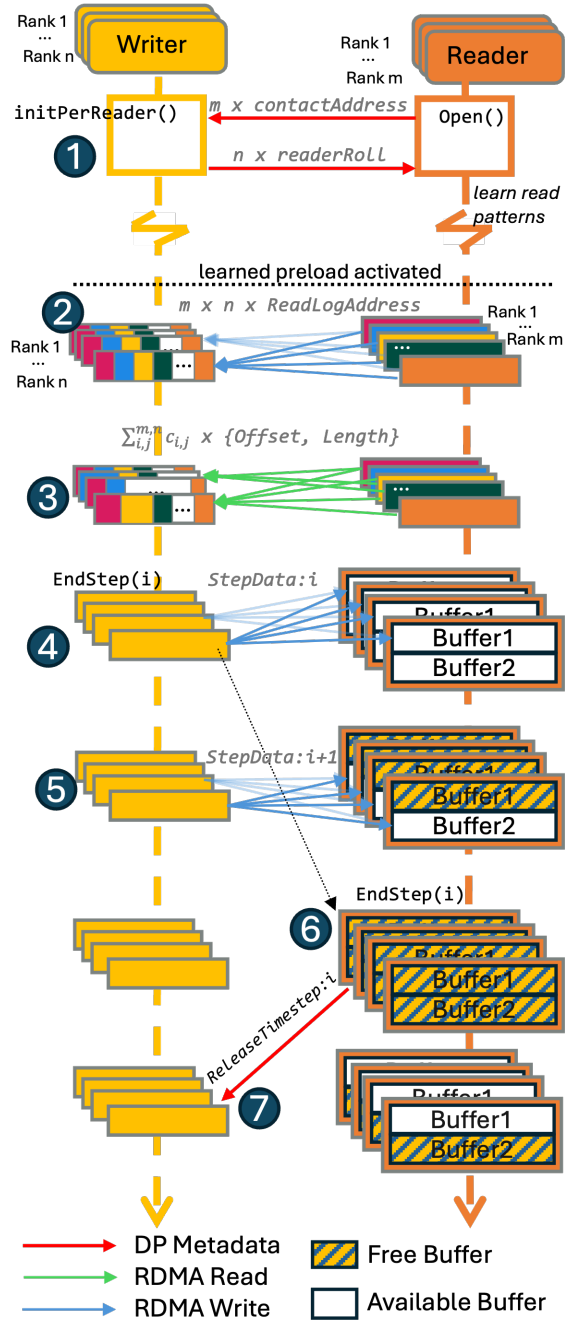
Rank 1
...
Rank n

Writer

Rank 1
...
Rank m

Reader

initPerReader()

m x contactAddress

Open()

1

n x readerRoll

learn read patterns

learned preload activated

2

m x n x ReadLogAddress

Rank 1
...
Rank n

Rank 1
...
Rank m

$\sum_{i,j}^{m,n} c_{i,j}$ x {Offset, Length}

3

EndStep(i)

StepData:i

4

Buffer1

Buffer1

Buffer2

5

StepData:i+1

Buffer1

Buffer1

Buffer2

EndStep(i)

6

Buffer1

Buffer1

Buffer2

ReleaseTimestep:i

7

Buffer1

Buffer1

Buffer2

DP Metadata

RDMA Read

RDMA Write

Free Buffer

Available Buffer